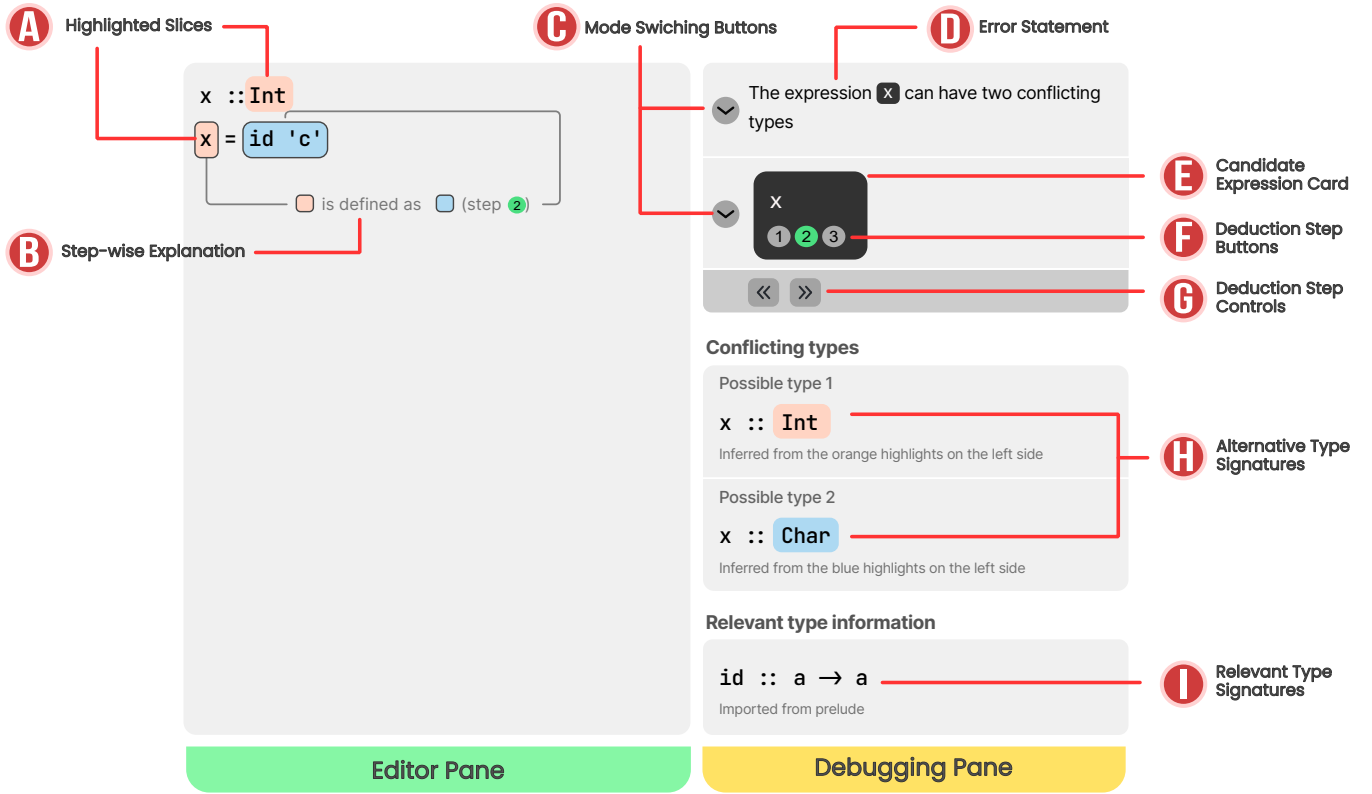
A Highlighted Slices

C Mode Swiching Buttons

D Error Statement

x :: Int

x = id 'c'

is defined as (step 2)

B Step-wise Explanation

The expression x can have two conflicting types

x

1 2 3

E Candidate Expression Card

F Deduction Step Buttons

« »

G Deduction Step Controls

Conflicting types

Possible type 1

x :: Int

Inferred from the orange highlights on the left side

Possible type 2

x :: Char

Inferred from the blue highlights on the left side

H Alternative Type Signatures

Relevant type information

id :: a → a

Imported from prelude

I Relevant Type Signatures

Editor Pane

Debugging Pane